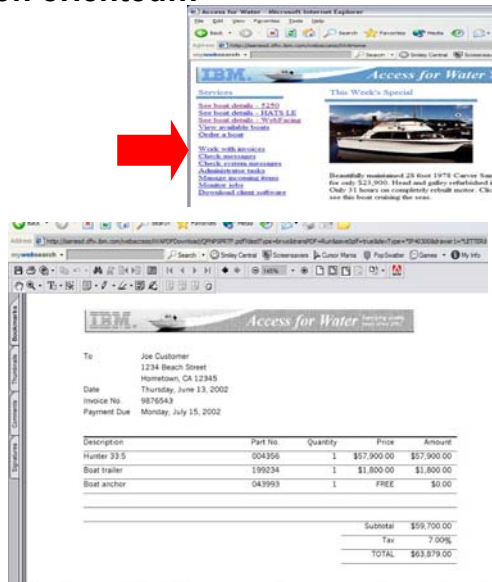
Access for Water - Microsoft Internet Explorer

File Edit View Favorites Tools Help

Back Search Favorites Media

IBM. Access for Water

Services

See boat details - $250
See boat details - HATS LE
See boat details - WebFacing
View available boats
Order a boat

Work with invoices
Check messages
Check system messages
Administrator tasks
Manage incoming items
Monitor jobs
Download client software

This Week's Special

Beautifully maintained 28 foot 1978 Carver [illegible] for only $23,900. Head and galley refurbished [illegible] Only 31 hours on completely rebuilt motor. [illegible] see this boat cruising the seas.

Search Favorites Media

Search Smiley Central Screensavers Cursor Mania PopSwatter Games My Info

Bookmarks Thumbnails Comments Signatures

IBM. Access for Water

| To | Joe Customer |
|---|---|
| | 1234 Beach Street |
| | Hometown, CA 12345 |
| Date | Thursday, June 13, 2002 |
| Invoice No. | 9876543 |
| Payment Due | Monday, July 15, 2002 |

| Description | Part No. | Quantity | Price | Amount |
|---|---|---|---|---|
| Hunter 33.5 | 004356 | 1 | $57,900.00 | $57,900.00 |
| Boat trailer | 199234 | 1 | $1,800.00 | $1,800.00 |
| Boat anchor | 043993 | 1 | FREE | $0.00 |

| | |
|---|---|
| Subtotal | $59,700.00 |
| Tax | 7.00% |
| TOTAL | $63,879.00 |